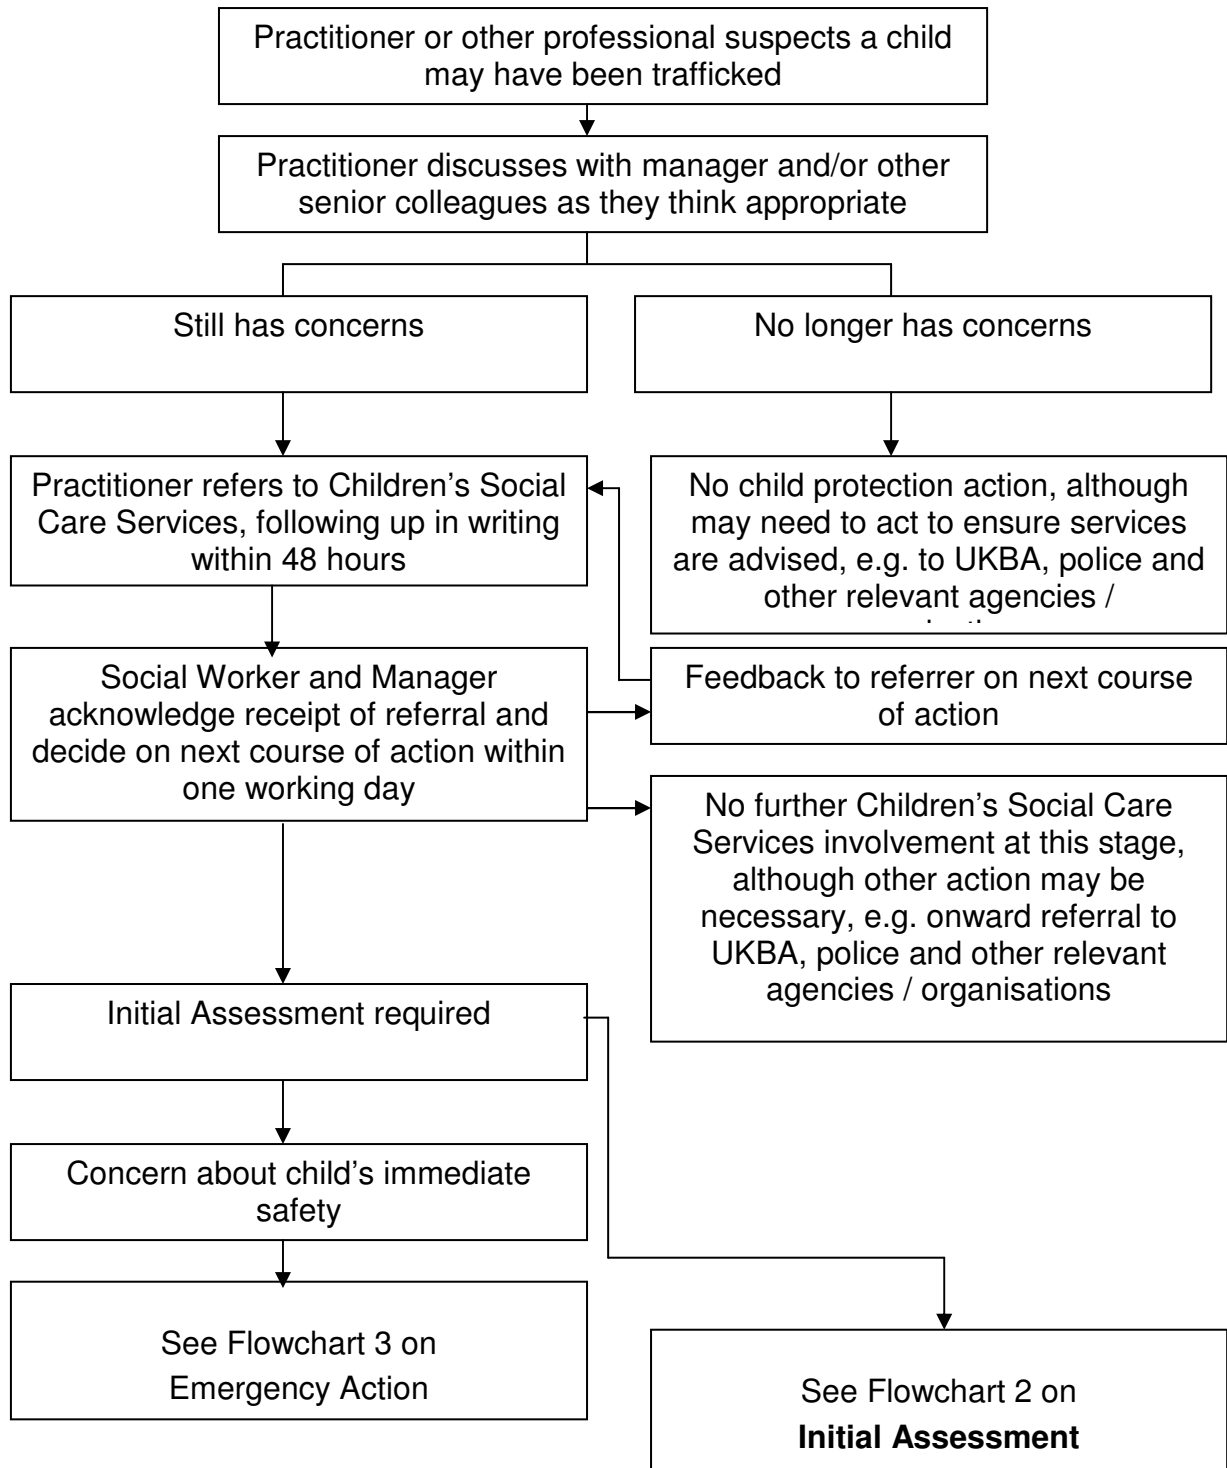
Practitioner or other professional suspects a child may have been trafficked

Practitioner discusses with manager and/or other senior colleagues as they think appropriate

Still has concerns

No longer has concerns

Practitioner refers to Children's Social Care Services, following up in writing within 48 hours

No child protection action, although may need to act to ensure services are advised, e.g. to UKBA, police and other relevant agencies / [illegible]

Social Worker and Manager acknowledge receipt of referral and decide on next course of action within one working day

Feedback to referrer on next course of action

No further Children's Social Care Services involvement at this stage, although other action may be necessary, e.g. onward referral to UKBA, police and other relevant agencies / organisations

Initial Assessment required

Concern about child's immediate safety

See Flowchart 3 on Emergency Action

See Flowchart 2 on **Initial Assessment**